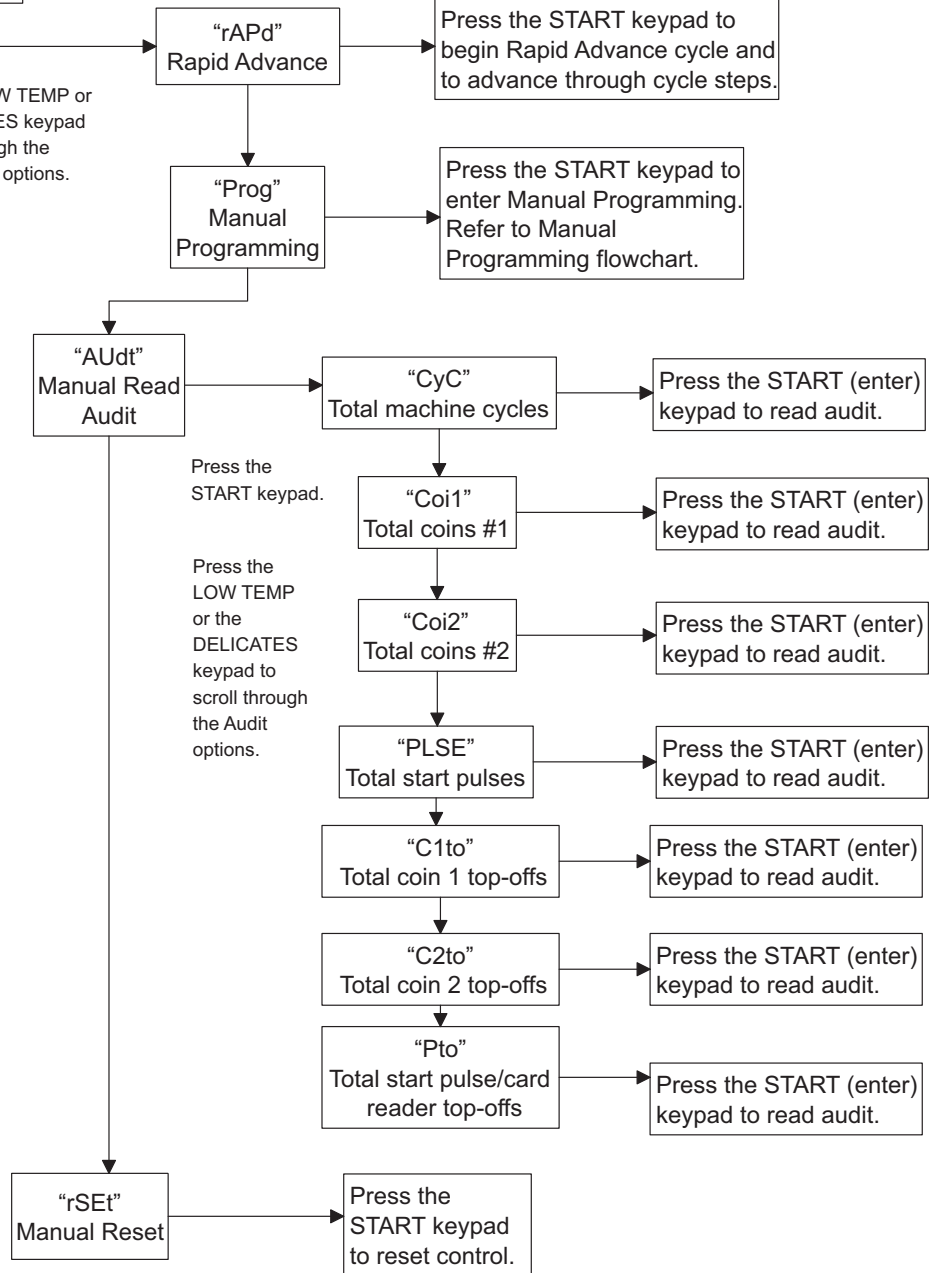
"rAPd"
Rapid Advance

Press the START keypad to begin Rapid Advance cycle and to advance through cycle steps.

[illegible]W TEMP or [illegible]ES keypad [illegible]gh the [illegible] options.

"Prog"
Manual Programming

Press the START keypad to enter Manual Programming. Refer to Manual Programming flowchart.

"AUdt"
Manual Read Audit

"CyC"
Total machine cycles

Press the START (enter) keypad to read audit.

Press the START keypad.

"Coi1"
Total coins #1

Press the START (enter) keypad to read audit.

Press the LOW TEMP or the DELICATES keypad to scroll through the Audit options.

"Coi2"
Total coins #2

Press the START (enter) keypad to read audit.

"PLSE"
Total start pulses

Press the START (enter) keypad to read audit.

"C1to"
Total coin 1 top-offs

Press the START (enter) keypad to read audit.

"C2to"
Total coin 2 top-offs

Press the START (enter) keypad to read audit.

"Pto"
Total start pulse/card reader top-offs

Press the START (enter) keypad to read audit.

"rSEt"
Manual Reset

Press the START keypad to reset control.